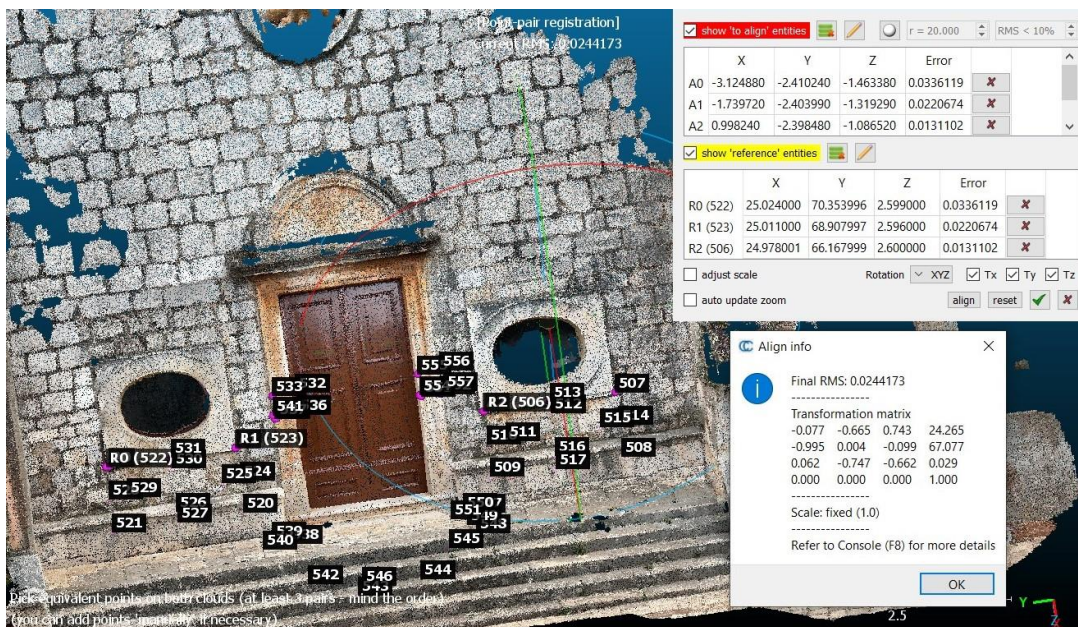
[Point-pair registration]
Current RMS: 0.0244173

show 'to align' entities
r = 20.000
RMS < 10%

| | X | Y | Z | Error | |
|---|---|---|---|---|---|
| A0 | -3.124880 | -2.410240 | -1.463380 | 0.0336119 | ✘ |
| A1 | -1.739720 | -2.403990 | -1.319290 | 0.0220674 | ✘ |
| A2 | 0.998240 | -2.398480 | -1.086520 | 0.0131102 | ✘ |

show 'reference' entities

| | X | Y | Z | Error | |
|---|---|---|---|---|---|
| R0 (522) | 25.024000 | 70.353996 | 2.599000 | 0.0336119 | ✘ |
| R1 (523) | 25.011000 | 68.907997 | 2.596000 | 0.0220674 | ✘ |
| R2 (506) | 24.978001 | 66.167999 | 2.600000 | 0.0131102 | ✘ |

adjust scale
Rotation XYZ Tx Ty Tz
auto update zoom
align reset

Align info

Final RMS: 0.0244173
----------------
Transformation matrix
-0.077 -0.665 0.743 24.265
-0.995 0.004 -0.099 67.077
0.062 -0.747 -0.662 0.029
0.000 0.000 0.000 1.000
----------------
Scale: fixed (1.0)
----------------
Refer to Console (F8) for more details

OK

533 532 541 536 555 556 557 R2 (506) 513 507 512 515 514 R1 (523) 511 516 508 531 R0 (522) 530 517 525 524 509 529 526 527 520 5507 551 543 521 539 538 540 545 542 546 544

Pick equivalent points on both clouds (at least 3 pairs - mind the order)
(you can add points 'manually' if necessary)

2.5
Y Z